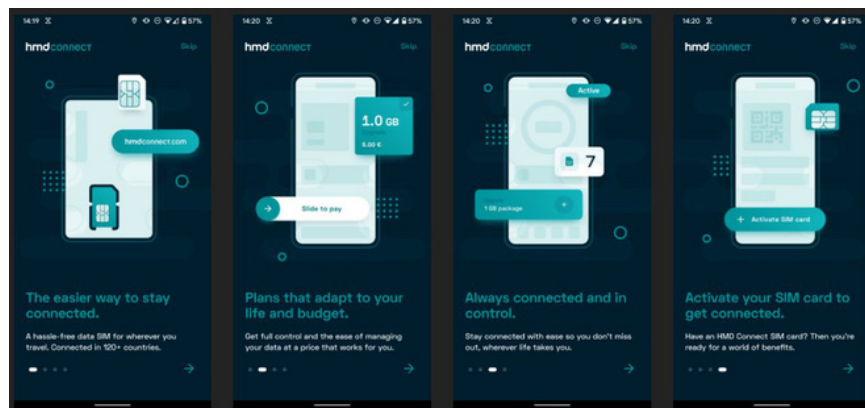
14:19 57%
hmdconnect Skip
hmdconnect.com
The easier way to stay connected.
A hassle-free data SIM for wherever you travel. Connected in 120+ countries.

14:20 57%
hmdconnect Skip
1.0 GB
5.00 €
Slide to pay
Plans that adapt to your life and budget.
Get full control and the ease of managing your data at a price that works for you.

14:20 57%
hmdconnect Skip
Active
7
1 GB package
Always connected and in control.
Stay connected with ease so you don't miss out, wherever life takes you.

14:20 57%
hmdconnect Skip
+ Activate SIM card
Activate your SIM card to get connected.
Have an HMD Connect SIM card? Then you're ready for a world of benefits.